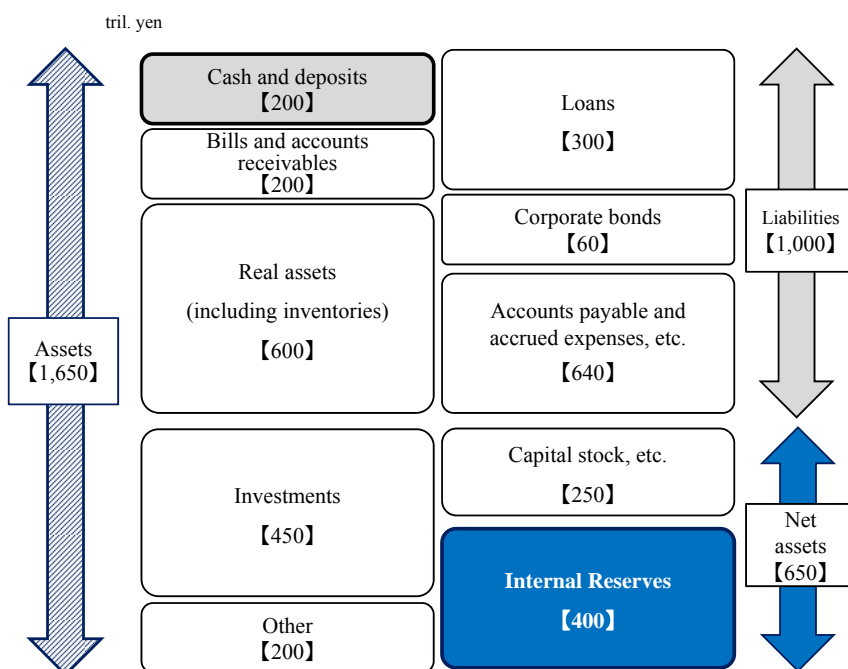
tril. yen

Assets
【1,650】

Cash and deposits
【200】

Bills and accounts receivables
【200】

Real assets
(including inventories)
【600】

Investments
【450】

Other
【200】

Loans
【300】

Corporate bonds
【60】

Accounts payable and accrued expenses, etc.
【640】

Capital stock, etc.
【250】

Internal Reserves
【400】

Liabilities
【1,000】

Net assets
【650】